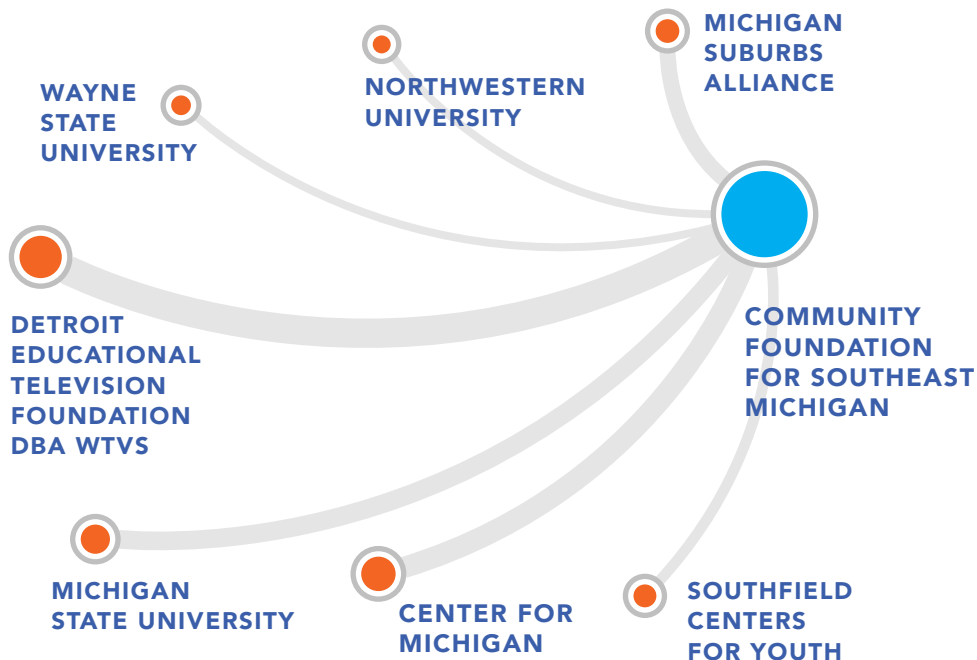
WAYNE STATE UNIVERSITY

NORTHWESTERN UNIVERSITY

MICHIGAN SUBURBS ALLIANCE

DETROIT EDUCATIONAL TELEVISION FOUNDATION DBA WTVS

COMMUNITY FOUNDATION FOR SOUTHEAST MICHIGAN

MICHIGAN STATE UNIVERSITY

CENTER FOR MICHIGAN

SOUTHFIELD CENTERS FOR YOUTH